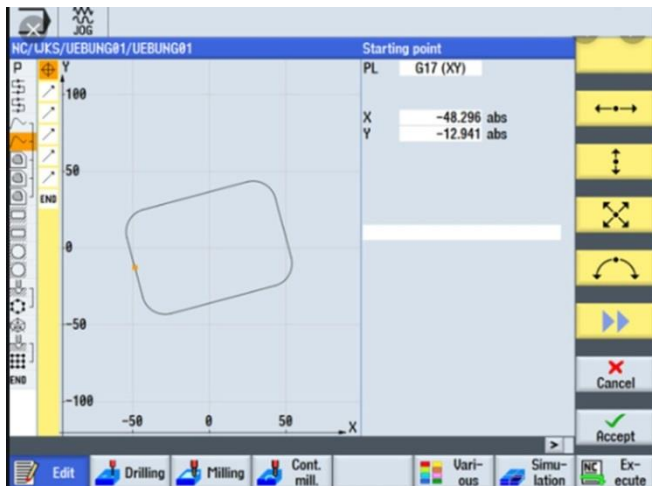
JOG

NC/WKS/UEBUNG01/UEBUNG01

Starting point

PL G17 (XY)

X -48.296 abs
Y -12.941 abs

P
END

Y
100
50
0
-50
-100
-50 0 50 X

Cancel

Accept

>

Edit
Drilling
Milling
Cont. mill.
Vari- ous
Simu- lation
Ex- ecute